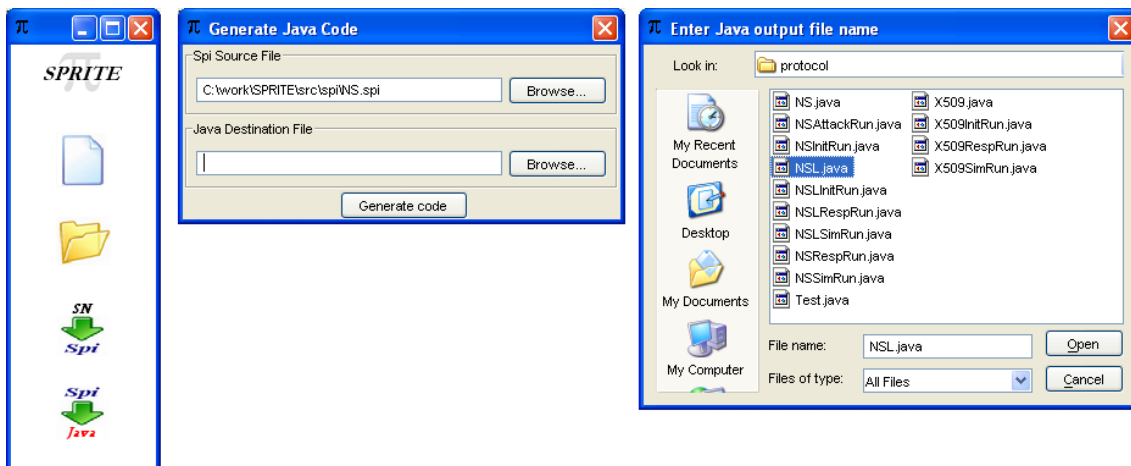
$\pi$

SPRITE

SN
Spi

Spi
Java

$\pi$ Generate Java Code

Spi Source File

C:\work\SPRITE\src\spi\NS.spi

Browse...

Java Destination File

Browse...

Generate code

$\pi$ Enter Java output file name

Look in: protocol

My Recent Documents

Desktop

My Documents

My Computer

NS.java
NSAttackRun.java
NSInitRun.java
NSL.java
NSLInitRun.java
NSLRespRun.java
NSLSimRun.java
NSRespRun.java
NSSimRun.java
Test.java
X509.java
X509InitRun.java
X509RespRun.java
X509SimRun.java

File name: NSL.java

Open

Files of type: All Files

Cancel